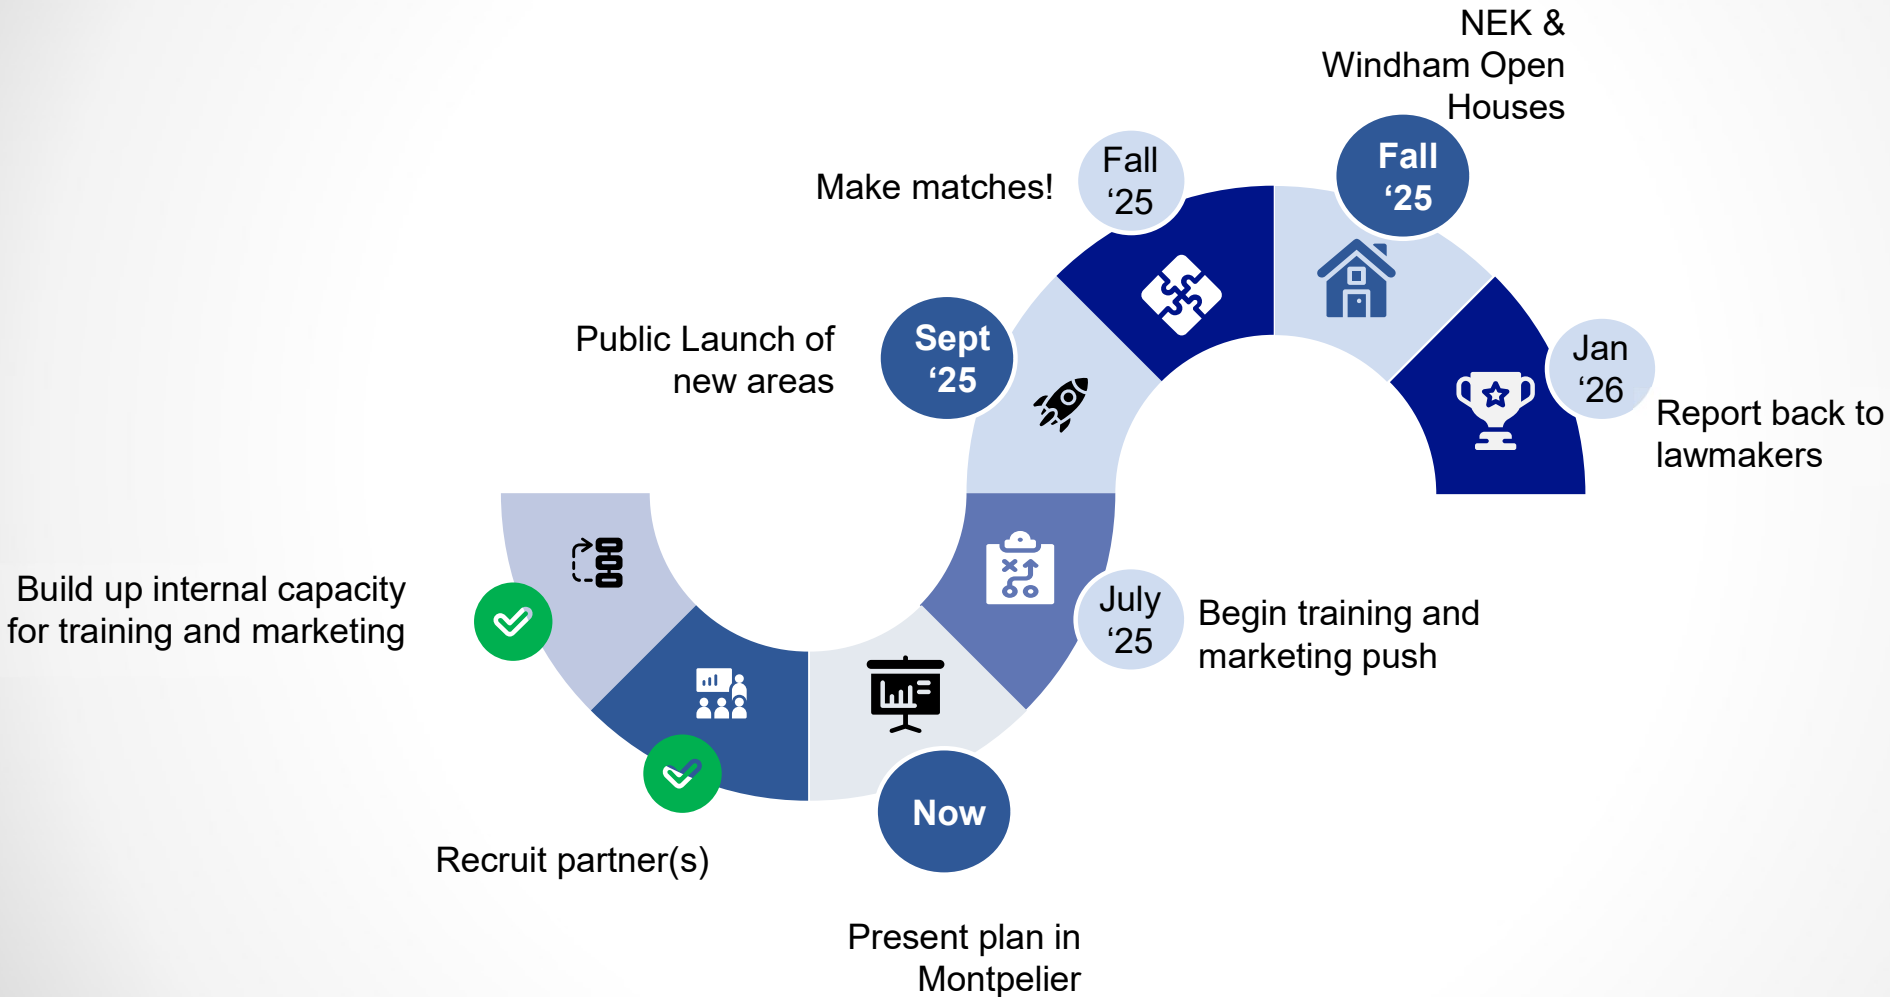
Build up internal capacity for training and marketing

Recruit partner(s)

Now

Present plan in Montpelier

July '25

Begin training and marketing push

Sept '25

Public Launch of new areas

Fall '25

Make matches!

Fall '25

NEK & Windham Open Houses

Jan '26

Report back to lawmakers